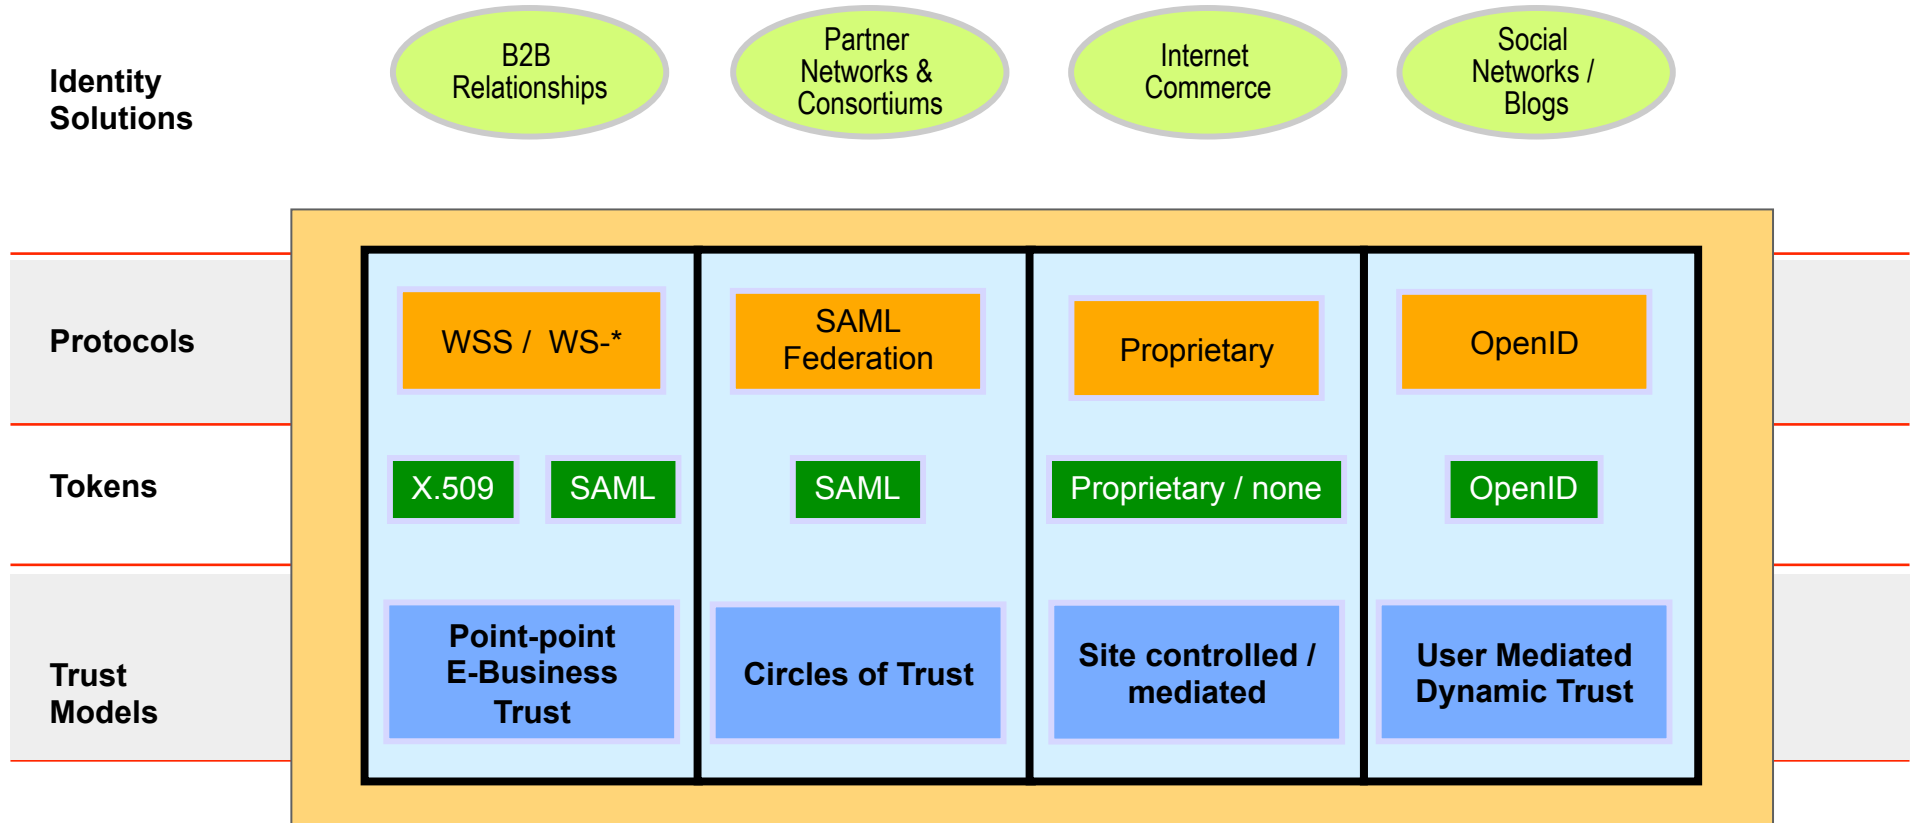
Identity Solutions

B2B Relationships

Partner Networks & Consortiums

Internet Commerce

Social Networks / Blogs

Protocols

WSS / WS-*

SAML Federation

Proprietary

OpenID

Tokens

X.509

SAML

SAML

Proprietary / none

OpenID

Trust Models

Point-point E-Business Trust

Circles of Trust

Site controlled / mediated

User Mediated Dynamic Trust